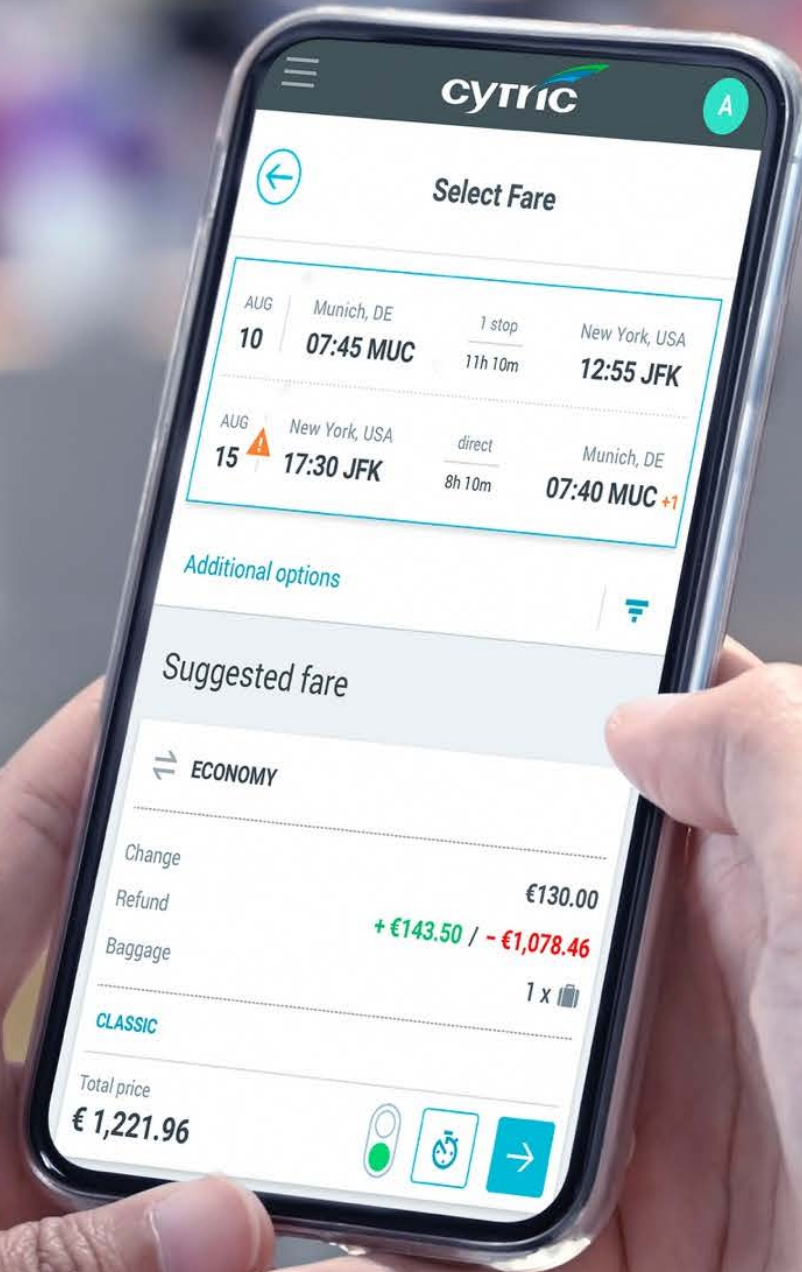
cytric

A

Select Fare

AUG 10 Munich, DE 07:45 MUC 1 stop 11h 10m New York, USA 12:55 JFK

AUG 15 New York, USA 17:30 JFK direct 8h 10m Munich, DE 07:40 MUC +1

Additional options

Suggested fare

ECONOMY

Change

Refund

€130.00

Baggage

+ €143.50 / - €1,078.46

1 x

CLASSIC

Total price

€ 1,221.96